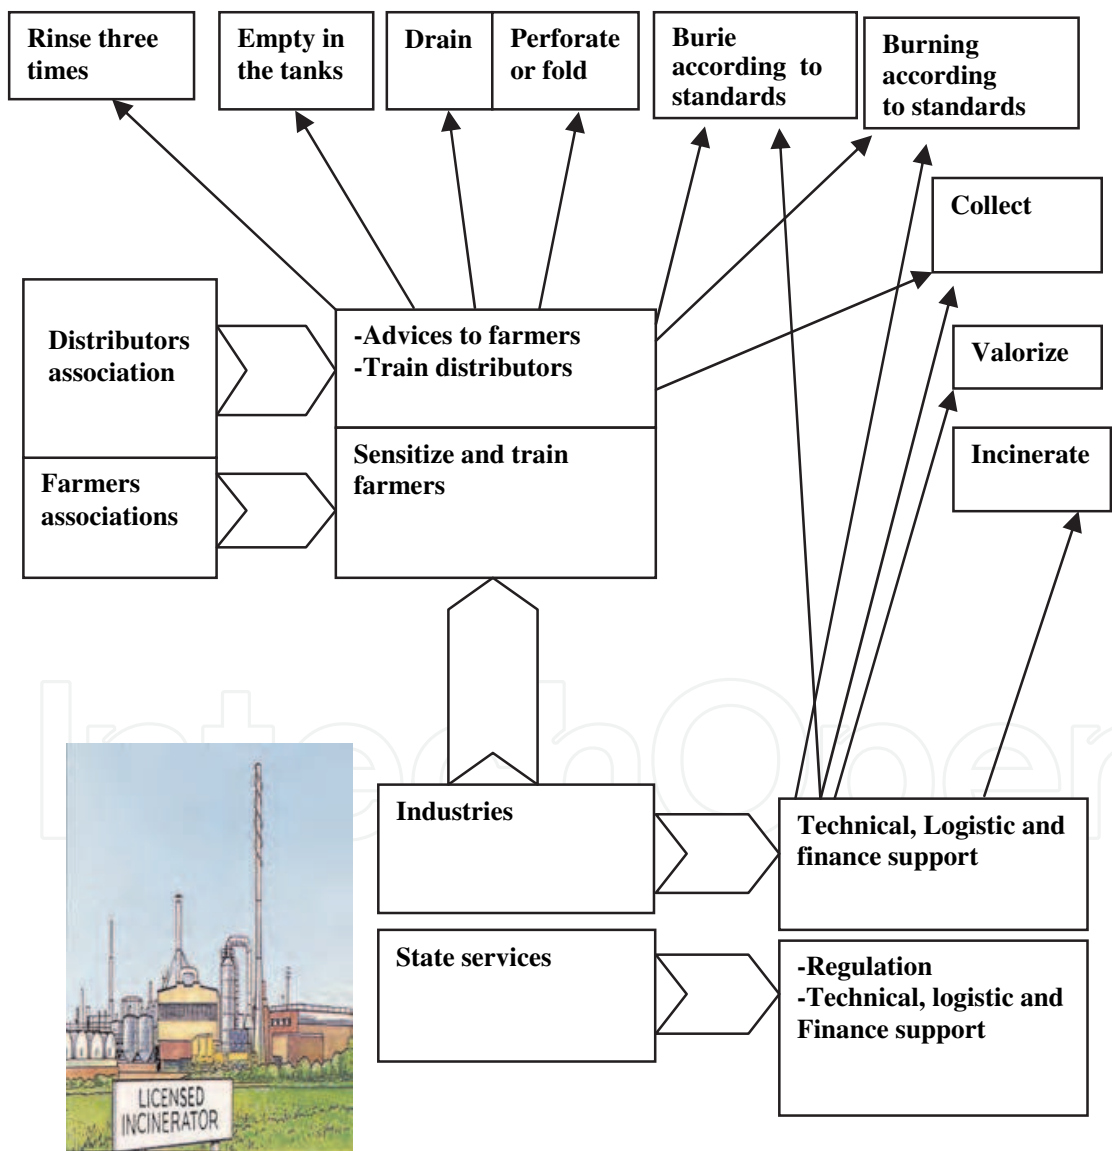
Rinse three times

Empty in the tanks

Drain

Perforate or fold

Burie according to standards

Burning according to standards

Collect

Distributors association

-Advices to farmers
-Train distributors

Valorize

Incinerate

Farmers associations

Sensitize and train farmers

Industries

Technical, Logistic and finance support

State services

-Regulation
-Technical, logistic and Finance support

LICENSED INCINERATOR